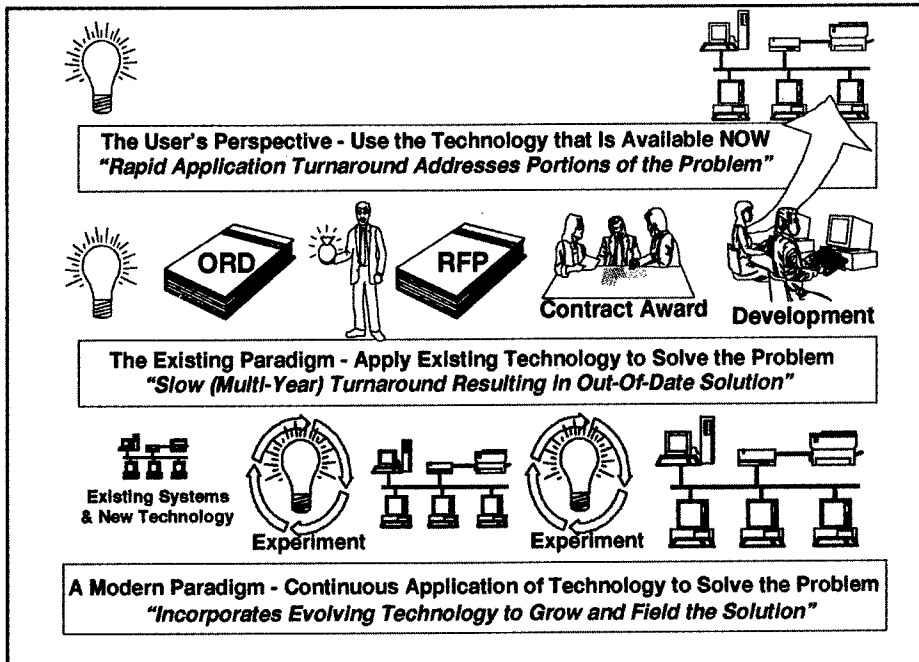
The User's Perspective - Use the Technology that Is Available NOW
"Rapid Application Turnaround Addresses Portions of the Problem"

ORD

RFP

Contract Award

Development

The Existing Paradigm - Apply Existing Technology to Solve the Problem
"Slow (Multi-Year) Turnaround Resulting In Out-Of-Date Solution"

Existing Systems & New Technology

Experiment

Experiment

A Modern Paradigm - Continuous Application of Technology to Solve the Problem
"Incorporates Evolving Technology to Grow and Field the Solution"